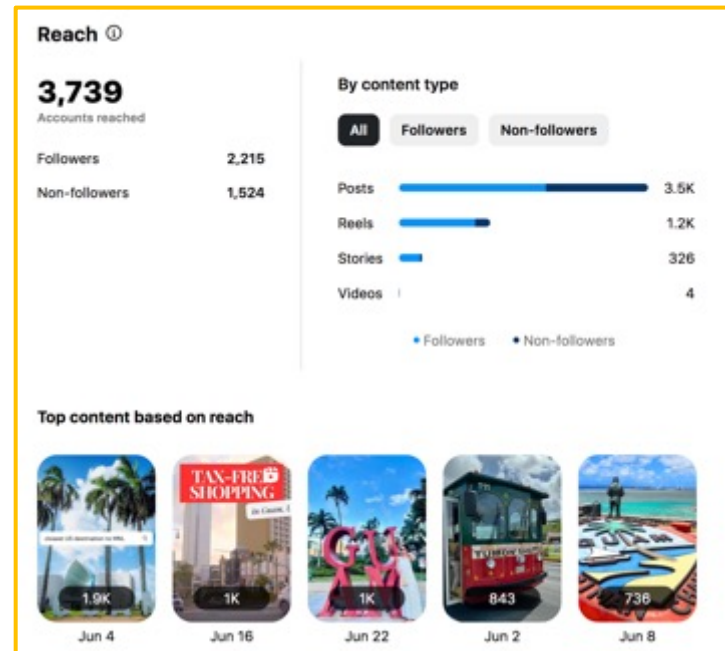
Reach ⓘ

3,739
Accounts reached

Followers 2,215
Non-followers 1,524

By content type

All Followers Non-followers

Posts 3.5K
Reels 1.2K
Stories 326
Videos 4

• Followers • Non-followers

Top content based on reach

TAX-FREE SHOPPING
in Guam

TUMON SHUTTLE

1.9K
Jun 4

1K
Jun 16

1K
Jun 22

843
Jun 2

736
Jun 8